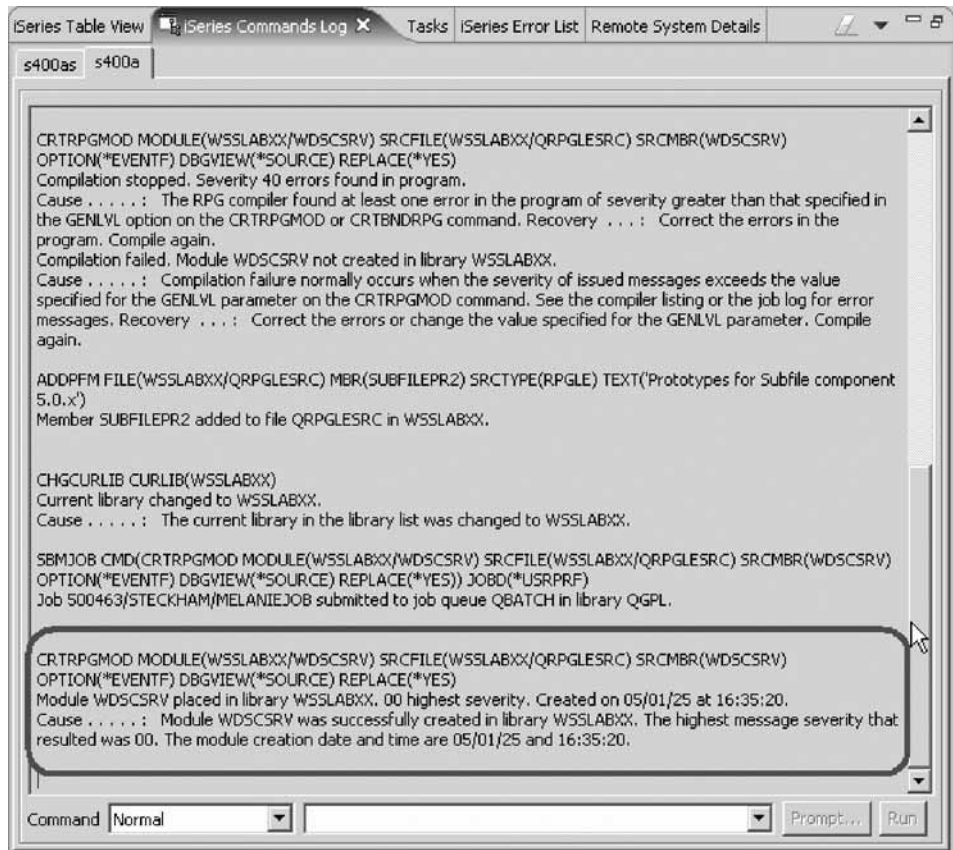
iSeries Table View | iSeries Commands Log | Tasks | iSeries Error List | Remote System Details

s400as | s400a

CRTRPGMOD MODULE(WSSLABXX/WDSCSRV) SRCFILE(WSSLABXX/QRPGLESRC) SRCMBR(WDSCSRV) OPTION(*EVENTF) DBGVIEW(*SOURCE) REPLACE(*YES)
Compilation stopped. Severity 40 errors found in program.
Cause . . . . . : The RPG compiler found at least one error in the program of severity greater than that specified in the GENLVL option on the CRTRPGMOD or CRTBNDRPG command. Recovery . . . : Correct the errors in the program. Compile again.
Compilation failed. Module WDSCSRV not created in library WSSLABXX.
Cause . . . . . : Compilation failure normally occurs when the severity of issued messages exceeds the value specified for the GENLVL parameter on the CRTRPGMOD command. See the compiler listing or the job log for error messages. Recovery . . . : Correct the errors or change the value specified for the GENLVL parameter. Compile again.

ADDPFM FILE(WSSLABXX/QRPGLESRC) MBR(SUBFILEPR2) SRCTYPE(RPGLE) TEXT('Prototypes for Subfile component 5.0.x')
Member SUBFILEPR2 added to file QRPGLESRC in WSSLABXX.

CHGCURLIB CURLIB(WSSLABXX)
Current library changed to WSSLABXX.
Cause . . . . . : The current library in the library list was changed to WSSLABXX.

SBMJOB CMD(CRTRPGMOD MODULE(WSSLABXX/WDSCSRV) SRCFILE(WSSLABXX/QRPGLESRC) SRCMBR(WDSCSRV) OPTION(*EVENTF) DBGVIEW(*SOURCE) REPLACE(*YES)) JOBD(*USRPRF)
Job 500463/STECKHAM/MELANIEJOB submitted to job queue QBATCH in library QGPL.

CRTRPGMOD MODULE(WSSLABXX/WDSCSRV) SRCFILE(WSSLABXX/QRPGLESRC) SRCMBR(WDSCSRV) OPTION(*EVENTF) DBGVIEW(*SOURCE) REPLACE(*YES)
Module WDSCSRV placed in library WSSLABXX. 00 highest severity. Created on 05/01/25 at 16:35:20.
Cause . . . . . : Module WDSCSRV was successfully created in library WSSLABXX. The highest message severity that resulted was 00. The module creation date and time are 05/01/25 and 16:35:20.

Command Normal | Prompt... | Run